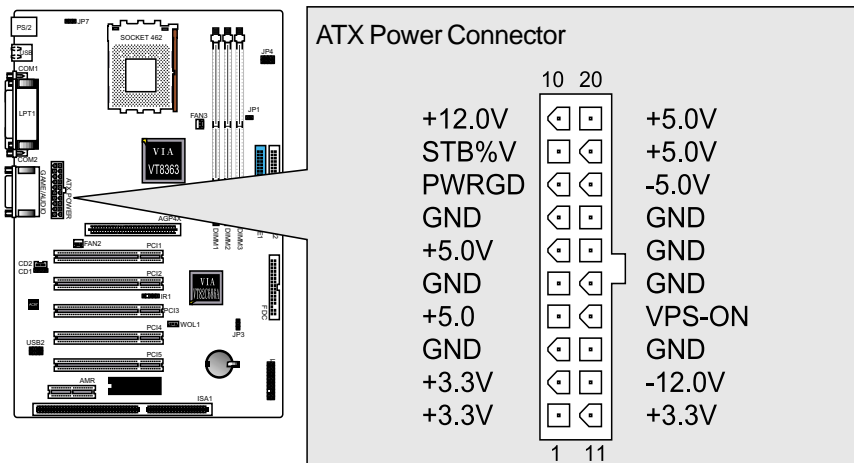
PS/2
JP7
SOCKET 462
USB
COM1
JP4
LPT1
FAN3
JP1
VIA
VT8363
COM2
GAME/AUDIO
ATX POWER
AGP4X
DIMM1
DIMM2
DIMM3
FAN2
PCI1
CD2
CD1
PCI2
VIA
VT82C686A
IR1
FDC
PCI3
PCI4
WOL1
JP3
USB2
PCI5
AMR
ISA1

ATX Power Connector

| | 10 | 20 | |
|---|---|---|---|
| +12.0V | | | +5.0V |
| STB%V | | | +5.0V |
| PWRGD | | | -5.0V |
| GND | | | GND |
| +5.0V | | | GND |
| GND | | | GND |
| +5.0 | | | VPS-ON |
| GND | | | GND |
| +3.3V | | | -12.0V |
| +3.3V | | | +3.3V |
| | 1 | 11 | |